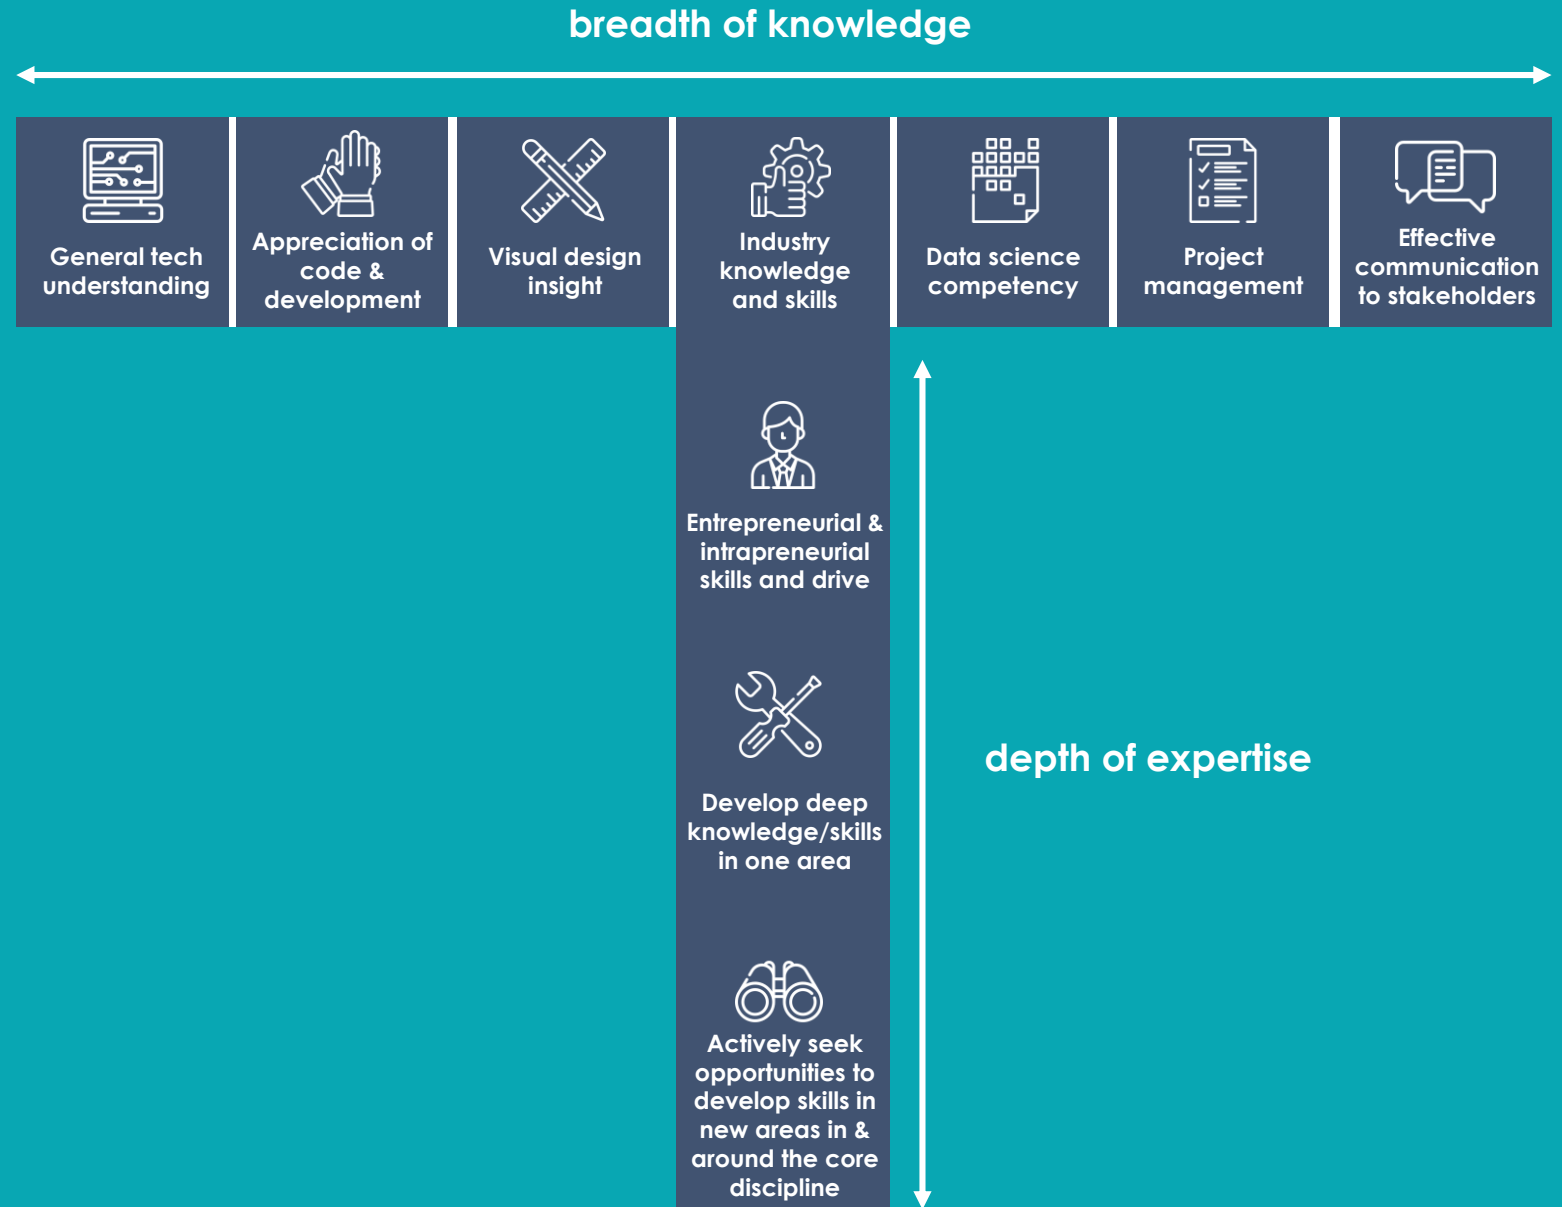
breadth of knowledge

General tech understanding

Appreciation of code & development

Visual design insight

Industry knowledge and skills

Data science competency

Project management

Effective communication to stakeholders

Entrepreneurial & intrapreneurial skills and drive

Develop deep knowledge/skills in one area

Actively seek opportunities to develop skills in new areas in & around the core discipline

depth of expertise